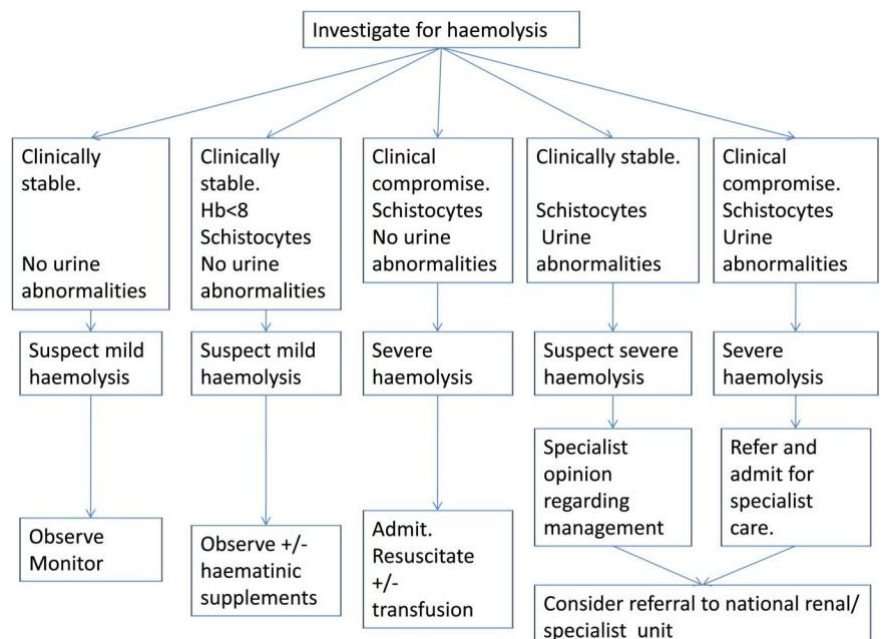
Investigate for haemolysis

Clinically stable.

No urine abnormalities

Suspect mild haemolysis

Observe Monitor

Clinically stable. Hb<8 Schistocytes No urine abnormalities

Suspect mild haemolysis

Observe +/- haematinic supplements

Clinical compromise. Schistocytes No urine abnormalities

Severe haemolysis

Admit. Resuscitate +/- transfusion

Clinically stable.

Schistocytes Urine abnormalities

Suspect severe haemolysis

Specialist opinion regarding management

Clinical compromise. Schistocytes Urine abnormalities

Severe haemolysis

Refer and admit for specialist care.

Consider referral to national renal/ specialist unit